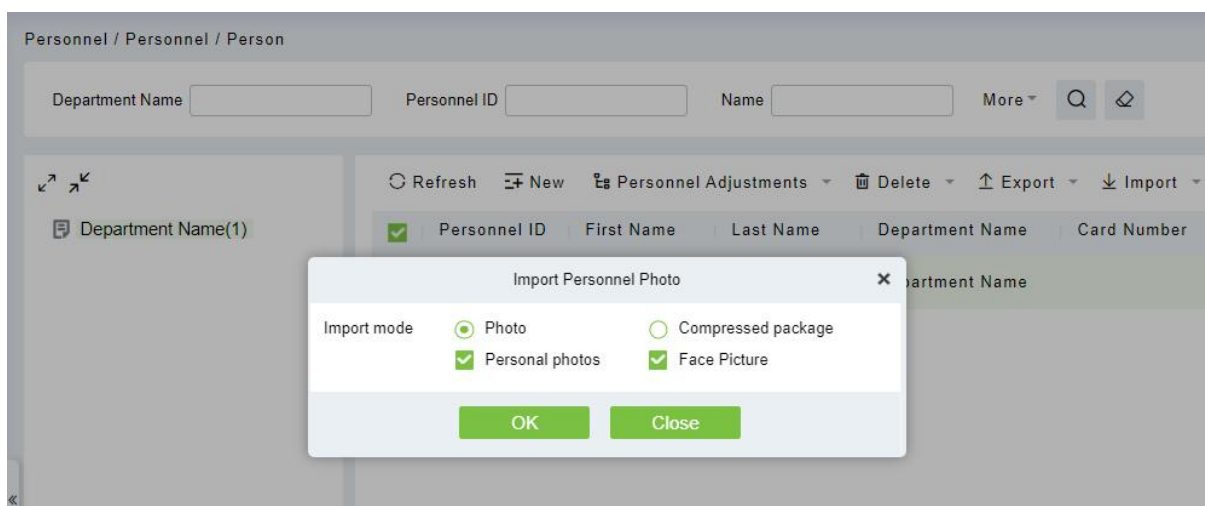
Personnel / Personnel / Person

Department Name

Personnel ID

Name

More

Department Name(1)

Refresh New Personnel Adjustments Delete Export Import

| Personnel ID | First Name | Last Name | Department Name | Card Number |
|---|---|---|---|---|
| | | | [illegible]artment Name | |

Import Personnel Photo

Import mode Photo Compressed package

Personal photos Face Picture

OK Close

«